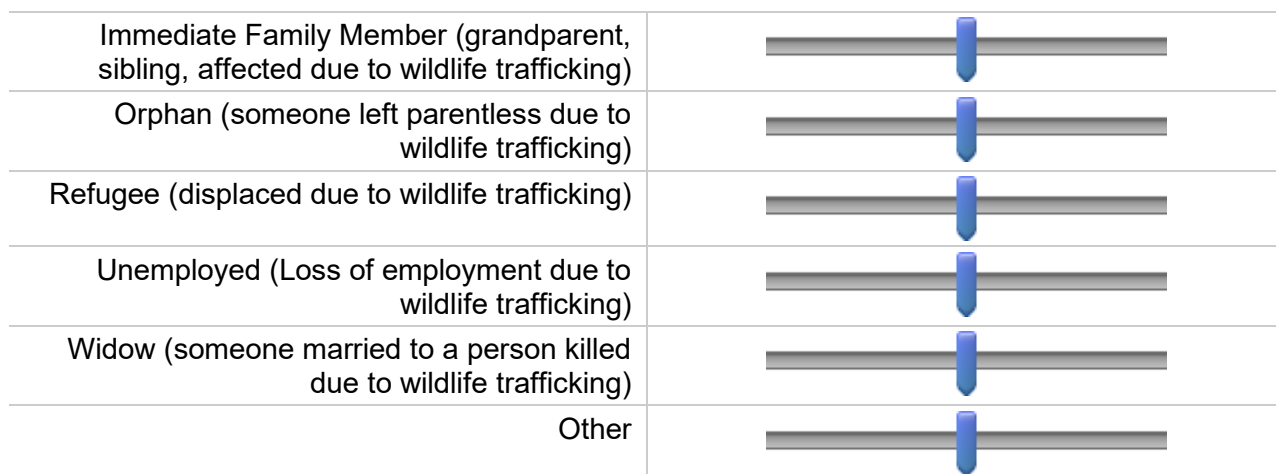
| | |
|---|---|
| Immediate Family Member (grandparent, sibling, affected due to wildlife trafficking) | |
| Orphan (someone left parentless due to wildlife trafficking) | |
| Refugee (displaced due to wildlife trafficking) | |
| Unemployed (Loss of employment due to wildlife trafficking) | |
| Widow (someone married to a person killed due to wildlife trafficking) | |
| Other | |